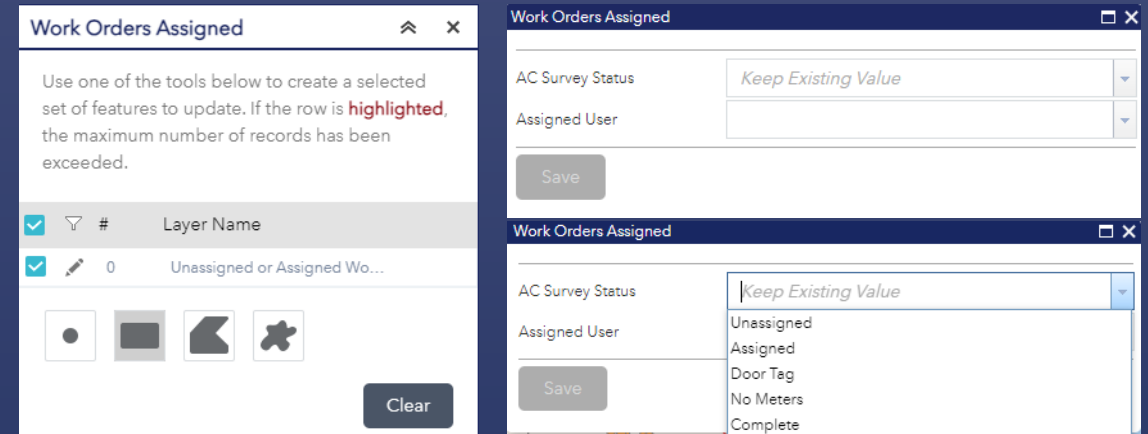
Work Orders Assigned

Use one of the tools below to create a selected set of features to update. If the row is highlighted, the maximum number of records has been exceeded.

| # | Layer Name |
|---|---|
| 0 | Unassigned or Assigned Wo... |

Clear

Work Orders Assigned

AC Survey Status
Keep Existing Value
Assigned User

Save

Work Orders Assigned

AC Survey Status
Keep Existing Value
Assigned User
Unassigned
Assigned
Door Tag
No Meters
Complete

Save